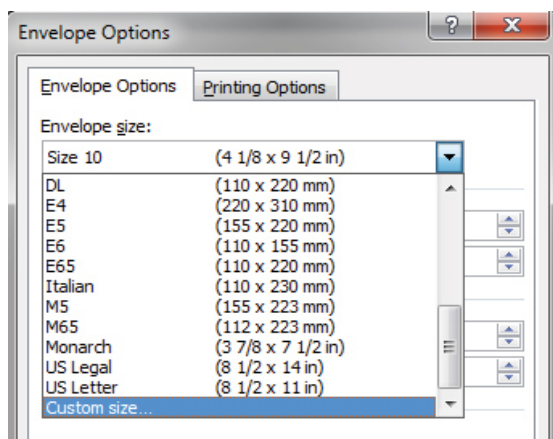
Envelope Options

?

X

Envelope Options

Printing Options

Envelope size:

Size 10 (4 1/8 x 9 1/2 in)

DL (110 x 220 mm)
E4 (220 x 310 mm)
E5 (155 x 220 mm)
E6 (110 x 155 mm)
E65 (110 x 220 mm)
Italian (110 x 230 mm)
M5 (155 x 223 mm)
M65 (112 x 223 mm)
Monarch (3 7/8 x 7 1/2 in)
US Legal (8 1/2 x 14 in)
US Letter (8 1/2 x 11 in)
Custom size...